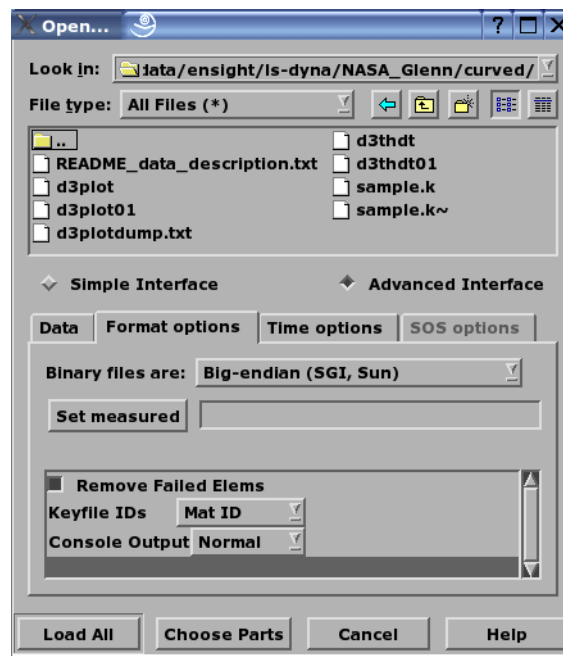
Open...

?

Look in: data/ensight/ls-dyna/NASA_Glenn/curved/

File type: All Files (*)

..
README_data_description.txt
d3plot
d3plot01
d3plotdump.txt
d3thdt
d3thdt01
sample.k
sample.k~

Simple Interface

Advanced Interface

Data

Format options

Time options

SOS options

Binary files are: Big-endian (SGI, Sun)

Set measured

Remove Failed Elems

Keyfile IDs Mat ID

Console Output Normal

Load All

Choose Parts

Cancel

Help